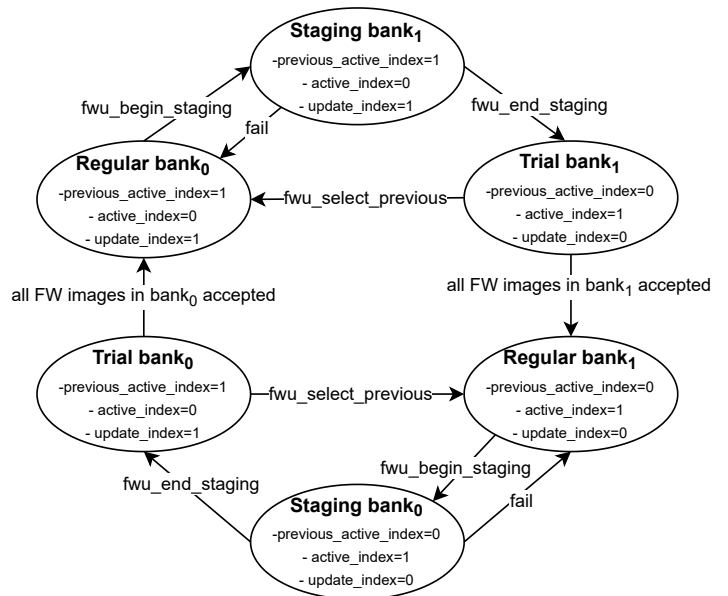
Staging bank$_1$
-previous_active_index=1
- active_index=0
- update_index=1

fwu_begin_staging

fail

fwu_end_staging

Regular bank$_0$
-previous_active_index=1
- active_index=0
- update_index=1

fwu_select_previous

Trial bank$_1$
-previous_active_index=0
- active_index=1
- update_index=0

all FW images in bank$_0$ accepted

all FW images in bank$_1$ accepted

Trial bank$_0$
-previous_active_index=1
- active_index=0
- update_index=1

fwu_select_previous

Regular bank$_1$
-previous_active_index=0
- active_index=1
- update_index=0

fwu_begin_staging

fwu_end_staging

fail

Staging bank$_0$
-previous_active_index=0
- active_index=1
- update_index=0